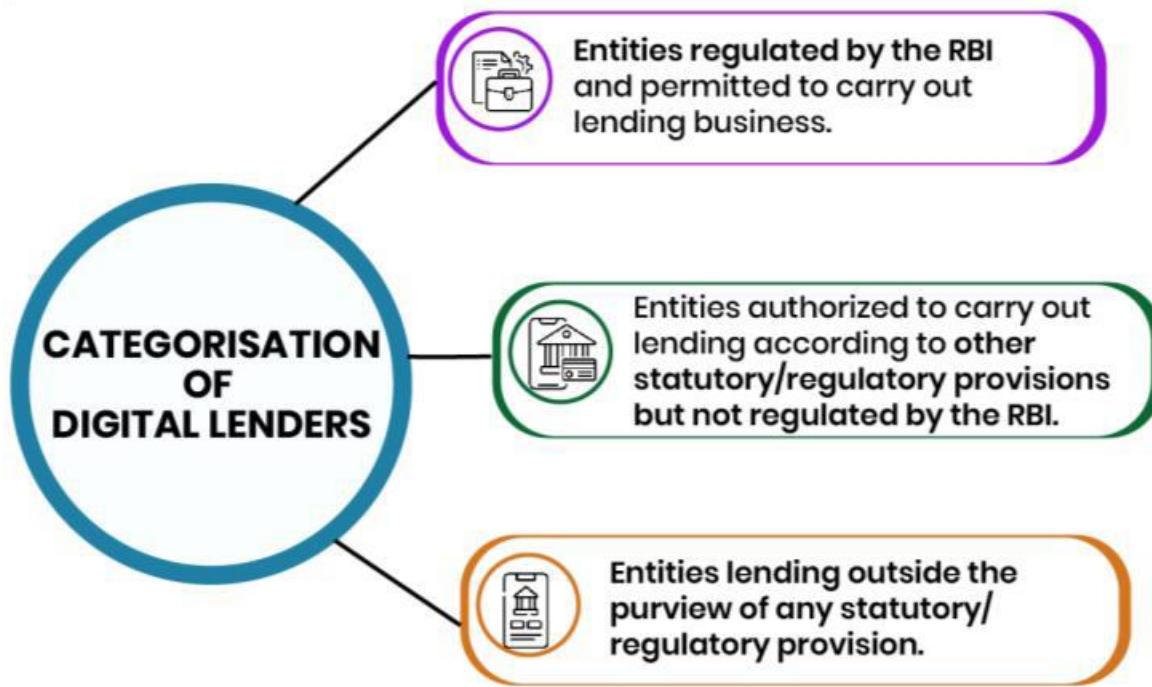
CATEGORISATION OF DIGITAL LENDERS

Entities regulated by the RBI and permitted to carry out lending business.

Entities authorized to carry out lending according to other statutory/regulatory provisions but not regulated by the RBI.

Entities lending outside the purview of any statutory/ regulatory provision.